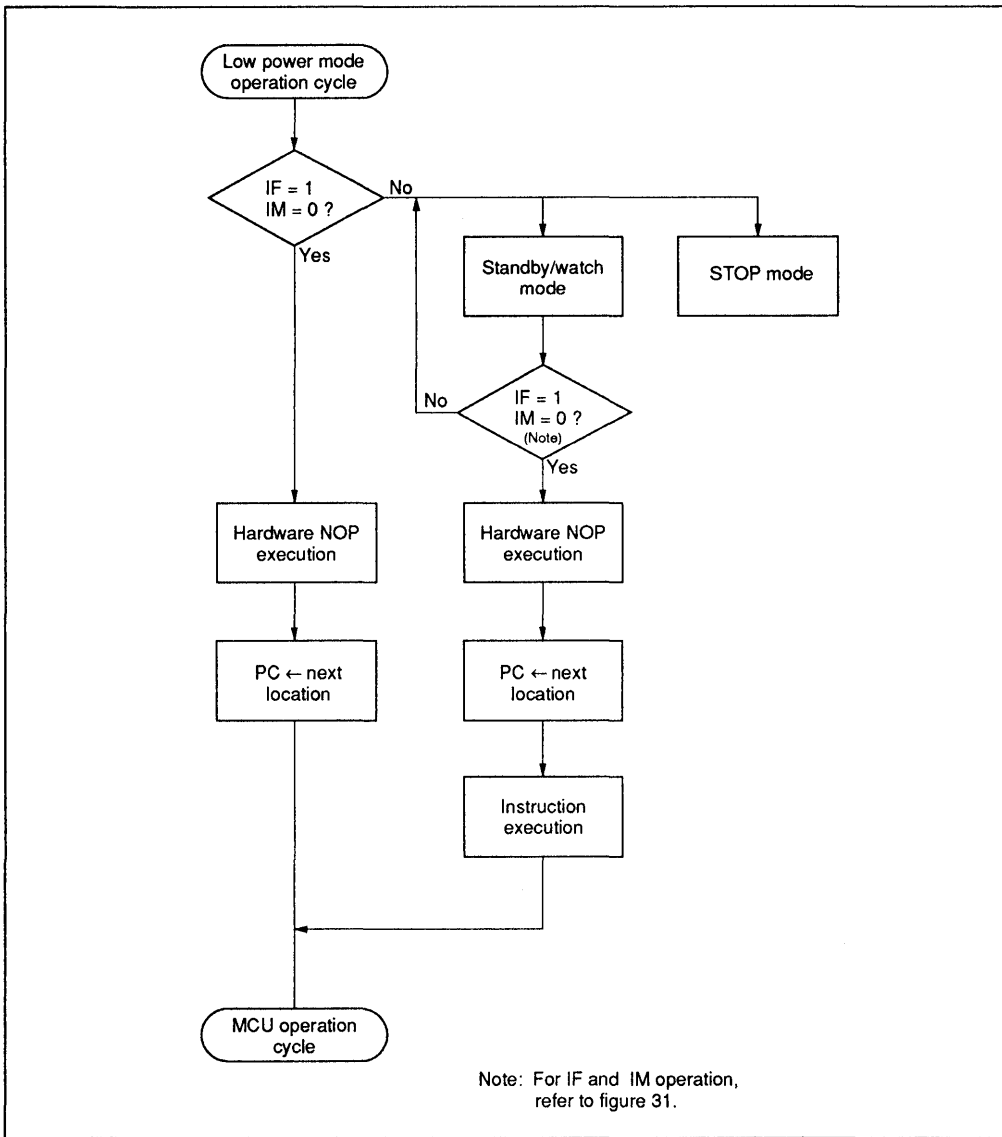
Low power mode operation cycle

IF = 1
IM = 0 ?

No

Yes

Standby/watch mode

STOP mode

No

IF = 1
IM = 0 ?
(Note)

Yes

Hardware NOP execution

Hardware NOP execution

PC $\leftarrow$ next location

PC $\leftarrow$ next location

Instruction execution

MCU operation cycle

Note: For IF and IM operation, refer to figure 31.